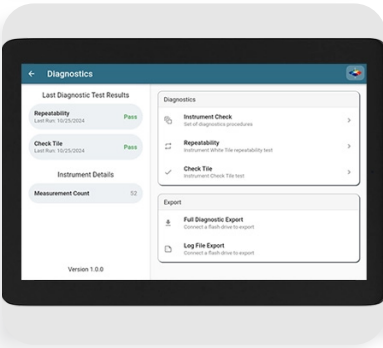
Diagnostics

Last Diagnostic Test Results

Repeatability
Last Run: 10/25/2024
Pass

Check Tile
Last Run: 10/25/2024
Pass

Instrument Details

Measurement Count 52

Version 1.0.0

Diagnostics

Instrument Check
Set of diagnostics procedures

Repeatability
Instrument White Tile repeatability test

Check Tile
Instrument Check Tile test

Export

Full Diagnostic Export
Connect a flash drive to export

Log File Export
Connect a flash drive to export